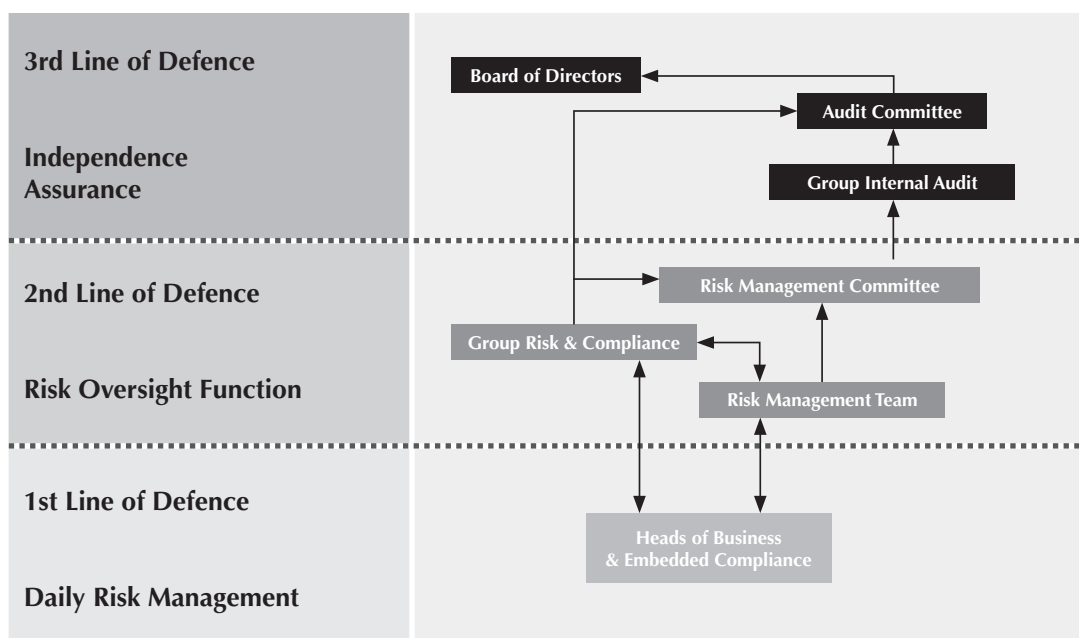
3rd Line of Defence

Independence Assurance

Board of Directors

Audit Committee

Group Internal Audit

2nd Line of Defence

Risk Oversight Function

Risk Management Committee

Group Risk & Compliance

Risk Management Team

1st Line of Defence

Daily Risk Management

Heads of Business & Embedded Compliance